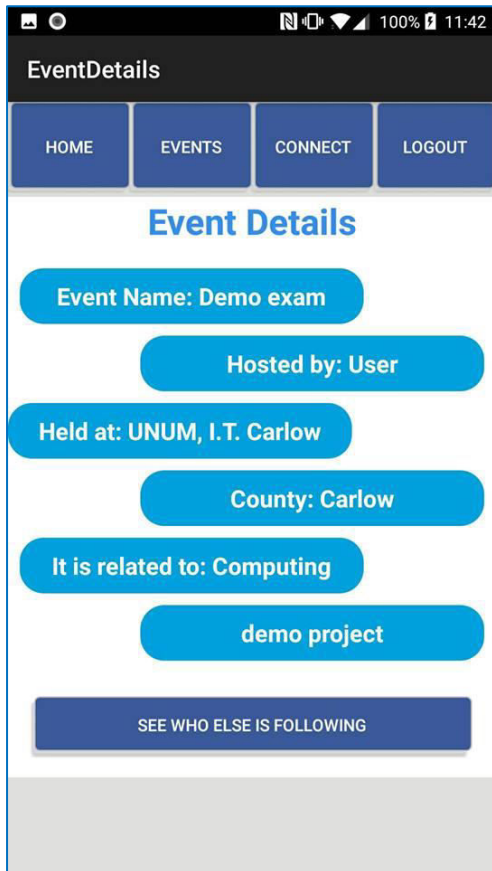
100% 11:42

EventDetails

HOME
EVENTS
CONNECT
LOGOUT

Event Details

Event Name: Demo exam

Hosted by: User

Held at: UNUM, I.T. Carlow

County: Carlow

It is related to: Computing

demo project

SEE WHO ELSE IS FOLLOWING